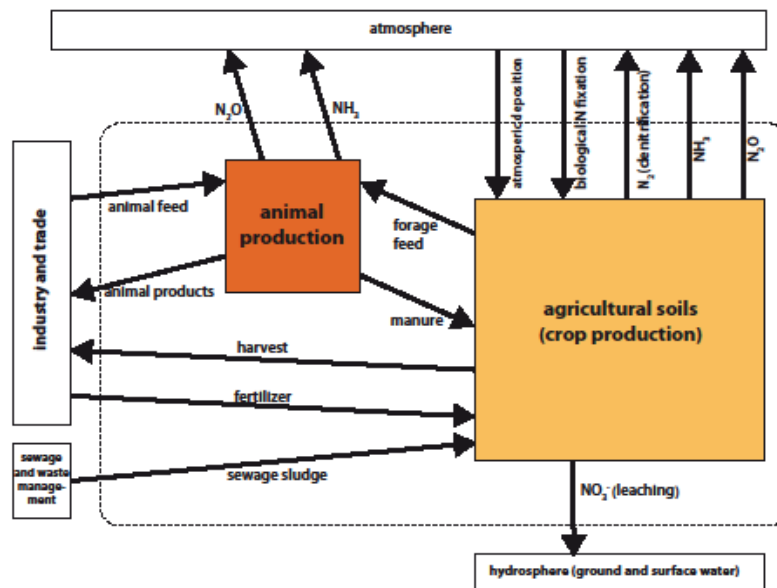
atmosphere

$N_2O$

$NH_3$

atmosperic deposition

biological N fixation

$N_2$ (denitrification)

$NH_3$

$N_2O$

Industry and trade

animal feed

animal production

forage feed

animal products

manure

agricultural soils (crop production)

harvest

fertilizer

sewage and waste management

sewage sludge

$NO_3^-$ (leaching)

hydrosphere (ground and surface water)